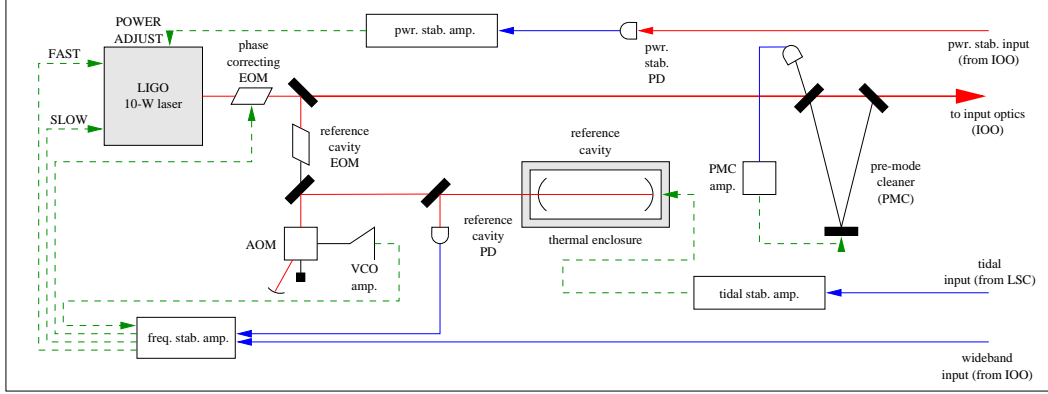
POWER ADJUST

pwr. stab. amp.

pwr. stab. PD

pwr. stab. input (from IOO)

FAST

phase correcting EOM

LIGO 10-W laser

SLOW

to input optics (IOO)

reference cavity EOM

reference cavity

PMC amp.

pre-mode cleaner (PMC)

thermal enclosure

reference cavity PD

AOM

VCO amp.

tidal input (from LSC)

tidal stab. amp.

freq. stab. amp.

wideband input (from IOO)